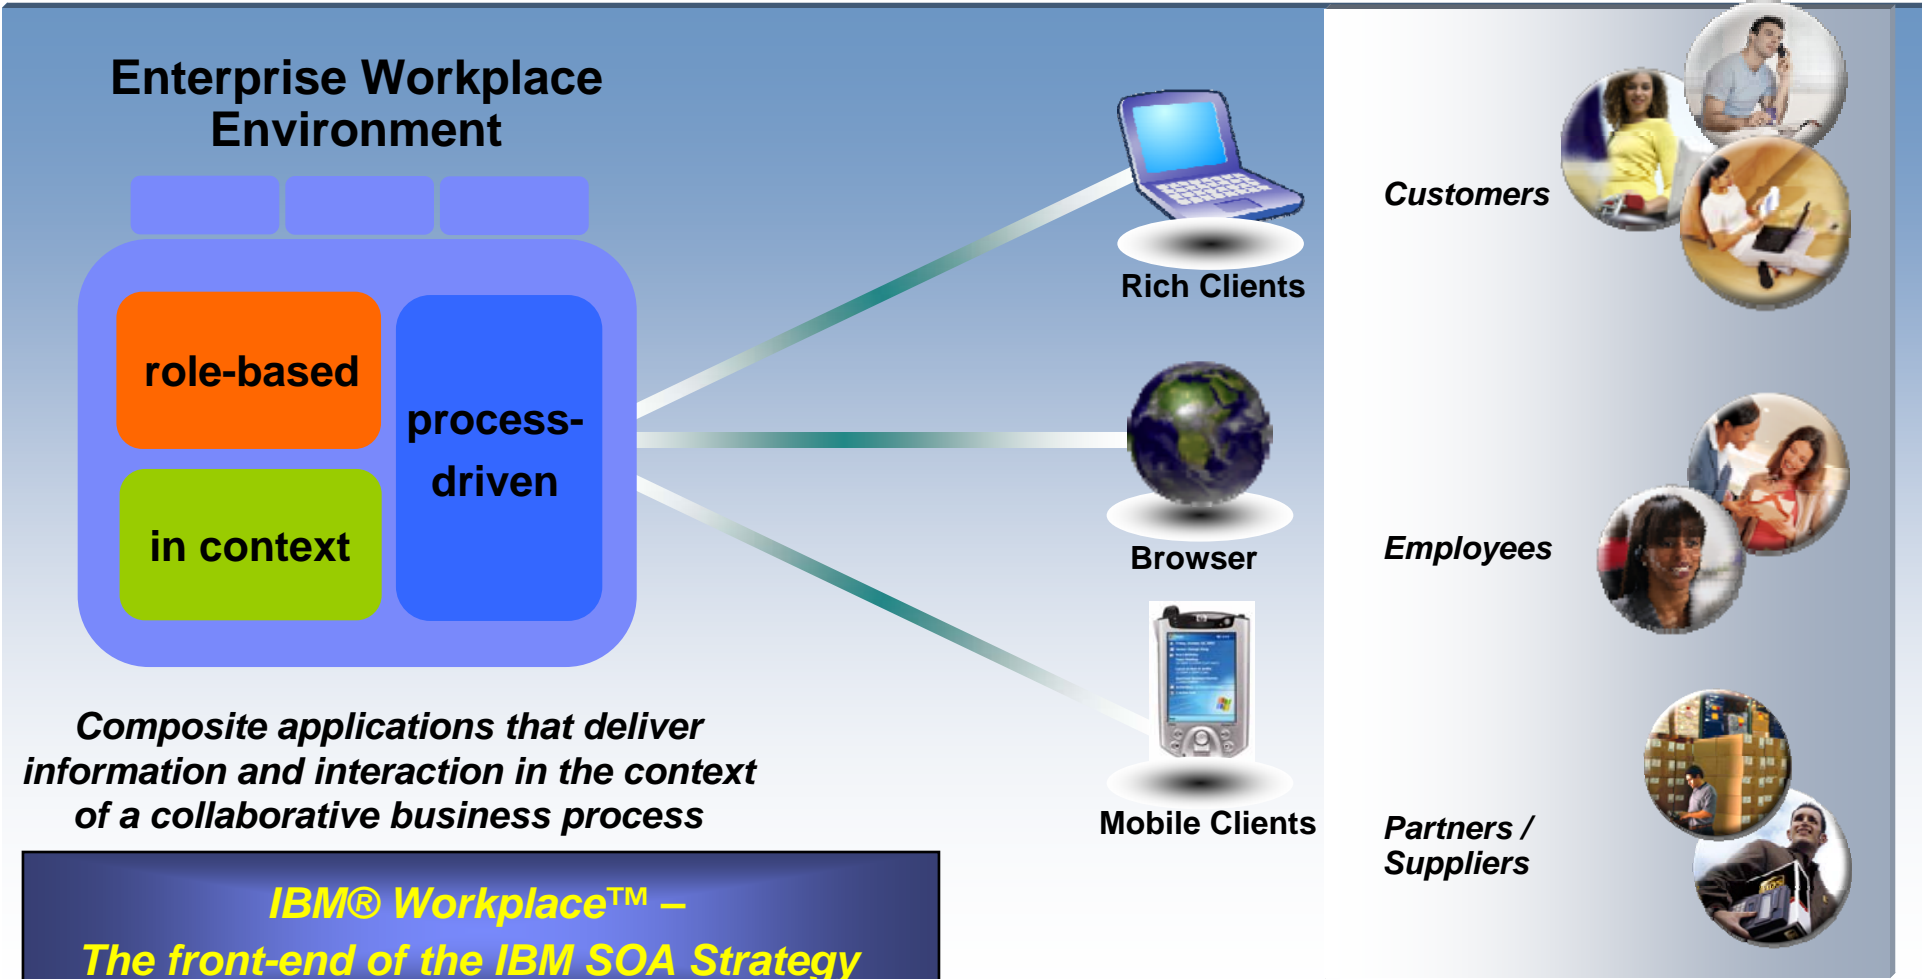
Enterprise Workplace Environment

role-based

process-driven

in context

Rich Clients

Browser

Mobile Clients

Customers

Employees

Partners / Suppliers

Composite applications that deliver information and interaction in the context of a collaborative business process

IBM® Workplace™ –
The front-end of the IBM SOA Strategy